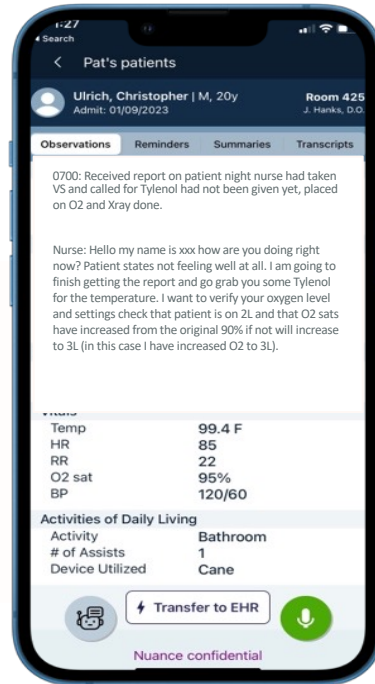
:27
◂ Search

< Pat's patients

Ulrich, Christopher | M, 20y
Admit: 01/09/2023

Room 425
J. Hanks, D.O.

Observations | Reminders | Summaries | Transcripts

0700: Received report on patient night nurse had taken VS and called for Tylenol had not been given yet, placed on O2 and Xray done.

Nurse: Hello my name is xxx how are you doing right now? Patient states not feeling well at all. I am going to finish getting the report and go grab you some Tylenol for the temperature. I want to verify your oxygen level and settings check that patient is on 2L and that O2 sats have increased from the original 90% if not will increase to 3L (in this case I have increased O2 to 3L).

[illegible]

| | |
|---|---|
| Temp | 99.4 F |
| HR | 85 |
| RR | 22 |
| O2 sat | 95% |
| BP | 120/60 |

Activities of Daily Living

| | |
|---|---|
| Activity | Bathroom |
| # of Assists | 1 |
| Device Utilized | Cane |

Transfer to EHR

Nuance confidential